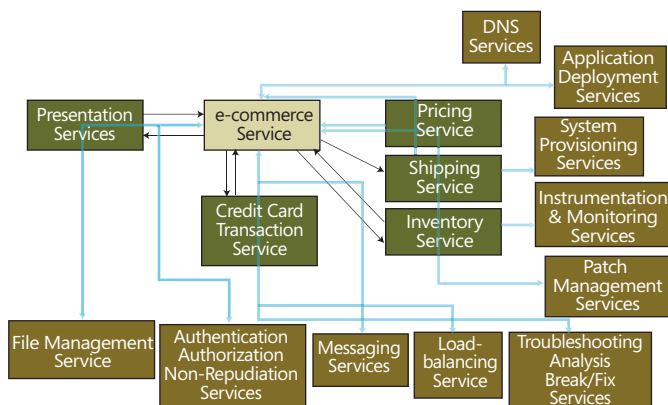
DNS Services

Application Deployment Services

Presentation Services

e-commerce Service

Pricing Service

System Provisioning Services

Shipping Service

Credit Card Transaction Service

Instrumentation & Monitoring Services

Inventory Service

Patch Management Services

File Management Service

Authentication Authorization Non-Repudiation Services

Messaging Services

Load-balancing Service

Troubleshooting Analysis Break/Fix Services